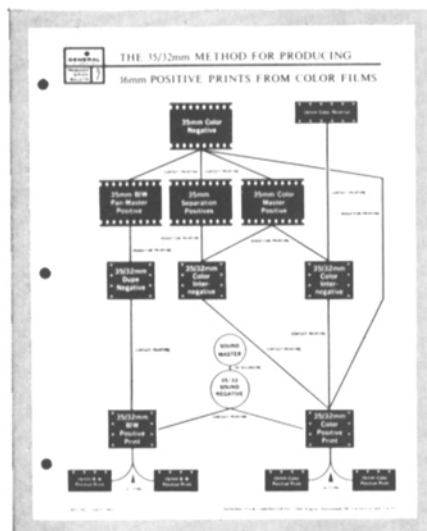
GENERAL

THE 35/32mm METHOD FOR PRODUCING

16mm POSITIVE PRINTS FROM COLOR FILMS

35mm Color Negative

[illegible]

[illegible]

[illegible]

35mm B/W Pan Master Positive

35mm Separation Positives

35mm Color Master Positive

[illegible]

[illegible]

35/32mm Dupe Negative

35/32mm Color Internegative

35/32mm Color Internegative

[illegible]

SOUND MASTER

35/32 SOUND NEGATIVE

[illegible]

35/32mm B/W Positive Print

35/32mm Color Positive Print

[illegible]

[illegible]

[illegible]

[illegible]

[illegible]